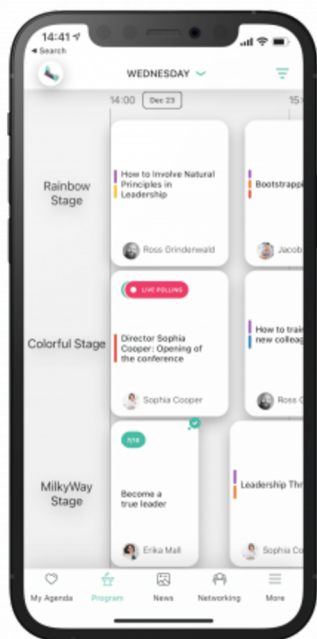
14:41
◂ Search

WEDNESDAY

14:00 Dec 23 15:

Rainbow Stage

How to Involve Natural Principles in Leadership

Ross Grindenwald

Bootstrappi

Jacob

Colorful Stage

LIVE POLLING

Director Sophia Cooper: Opening of the conference

Sophia Cooper

How to trai new colleag

Ross C

MilkyWay Stage

Become a true leader

Erika Mall

Leadership Thr

Sophia Co

My Agenda Program News Networking More